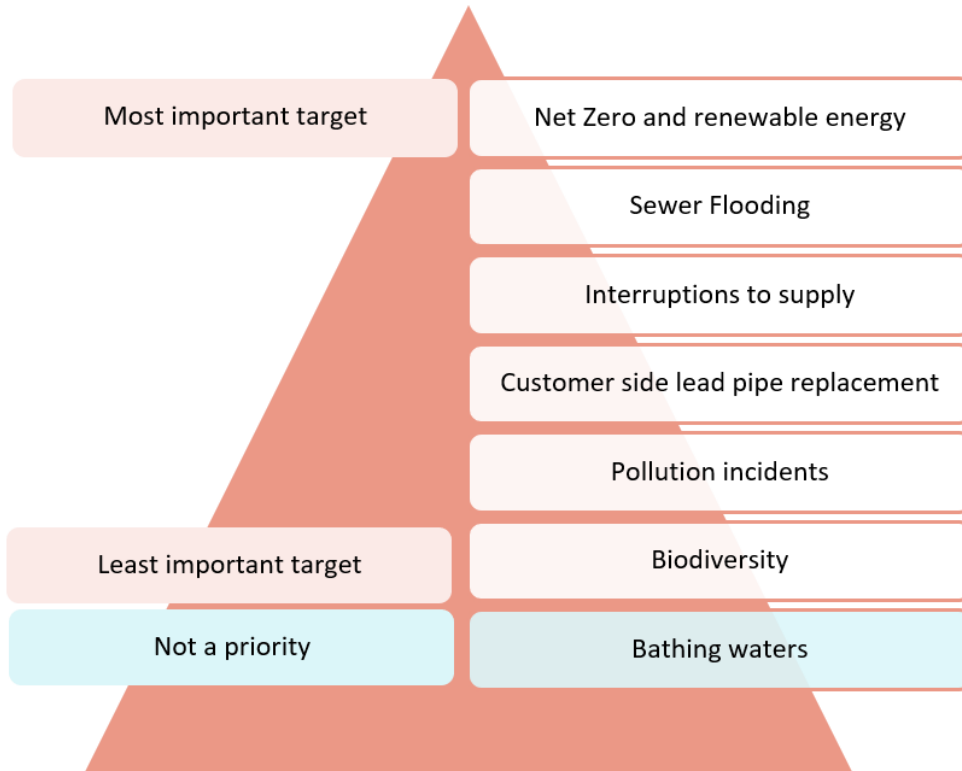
Most important target

Net Zero and renewable energy

Sewer Flooding

Interruptions to supply

Customer side lead pipe replacement

Pollution incidents

Least important target

Biodiversity

Not a priority

Bathing waters